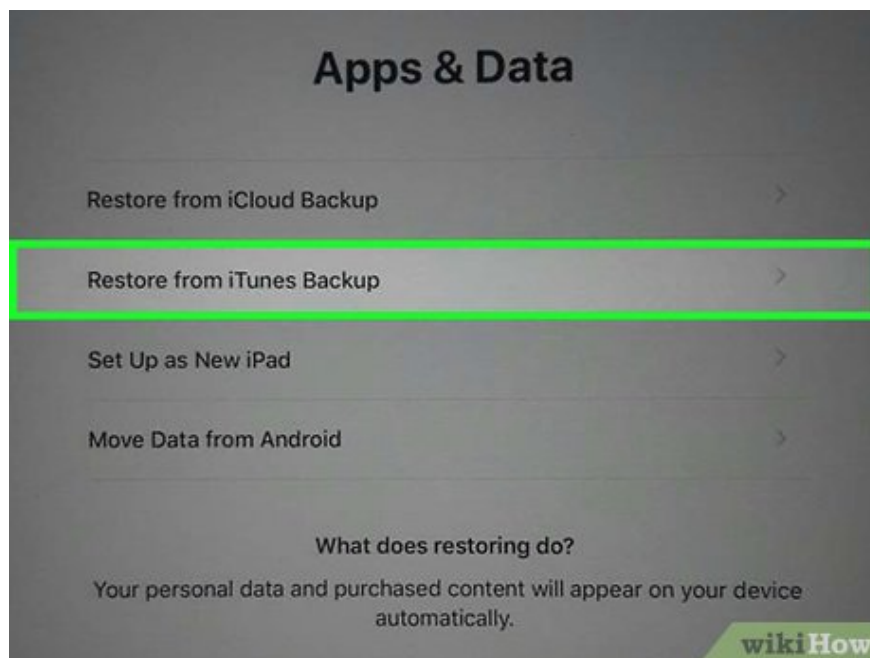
Apps & Data

Restore from iCloud Backup

Restore from iTunes Backup

Set Up as New iPad

Move Data from Android

What does restoring do?

Your personal data and purchased content will appear on your device automatically.

wikiHow